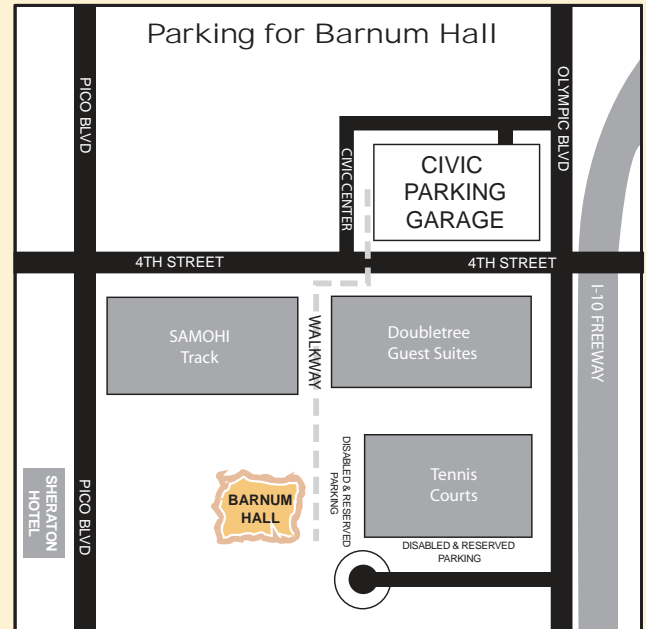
Parking for Barnum Hall

PICO BLVD

OLYMPIC BLVD

CIVIC CENTER

CIVIC PARKING GARAGE

4TH STREET

4TH STREET

I-10 FREEWAY

SAMOHI Track

WALKWAY

Doubletree Guest Suites

DISABLED & RESERVED PARKING

Tennis Courts

SHERATON HOTEL

PICO BLVD

BARNUM HALL

DISABLED & RESERVED PARKING